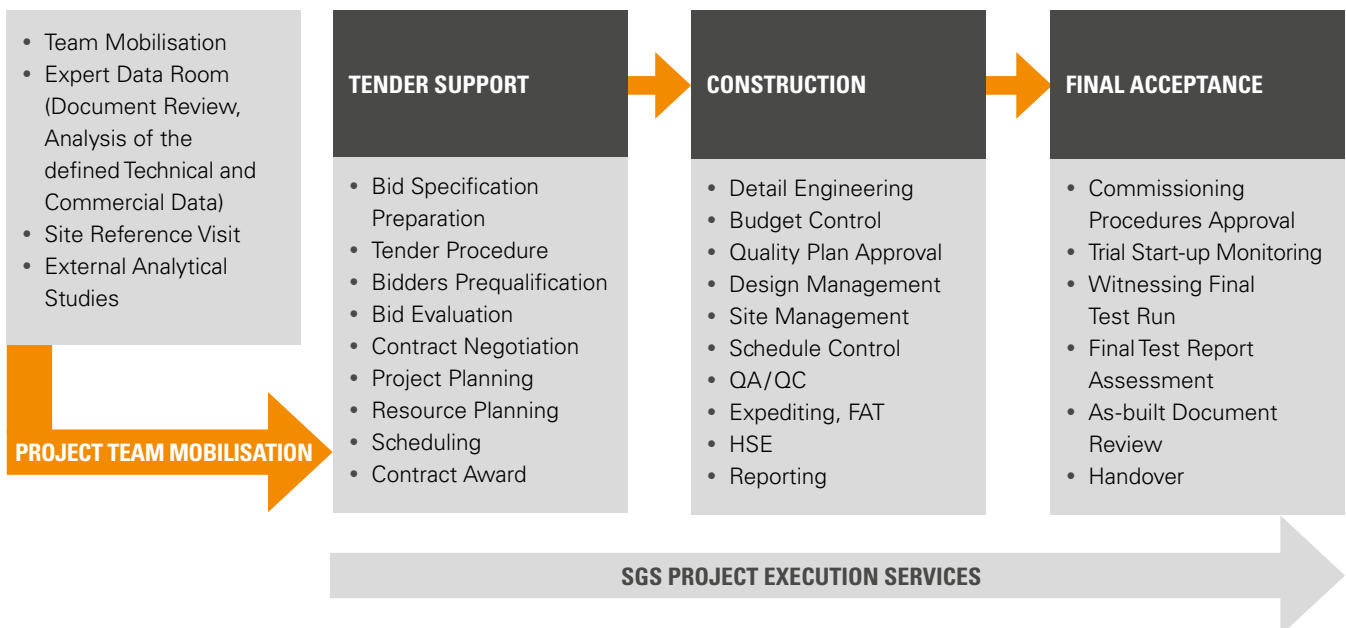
• Team Mobilisation
• Expert Data Room (Document Review, Analysis of the defined Technical and Commercial Data)
• Site Reference Visit
• External Analytical Studies

PROJECT TEAM MOBILISATION

TENDER SUPPORT

• Bid Specification Preparation
• Tender Procedure
• Bidders Prequalification
• Bid Evaluation
• Contract Negotiation
• Project Planning
• Resource Planning
• Scheduling
• Contract Award

CONSTRUCTION

• Detail Engineering
• Budget Control
• Quality Plan Approval
• Design Management
• Site Management
• Schedule Control
• QA/QC
• Expediting, FAT
• HSE
• Reporting

FINAL ACCEPTANCE

• Commissioning Procedures Approval
• Trial Start-up Monitoring
• Witnessing Final Test Run
• Final Test Report Assessment
• As-built Document Review
• Handover

SGS PROJECT EXECUTION SERVICES